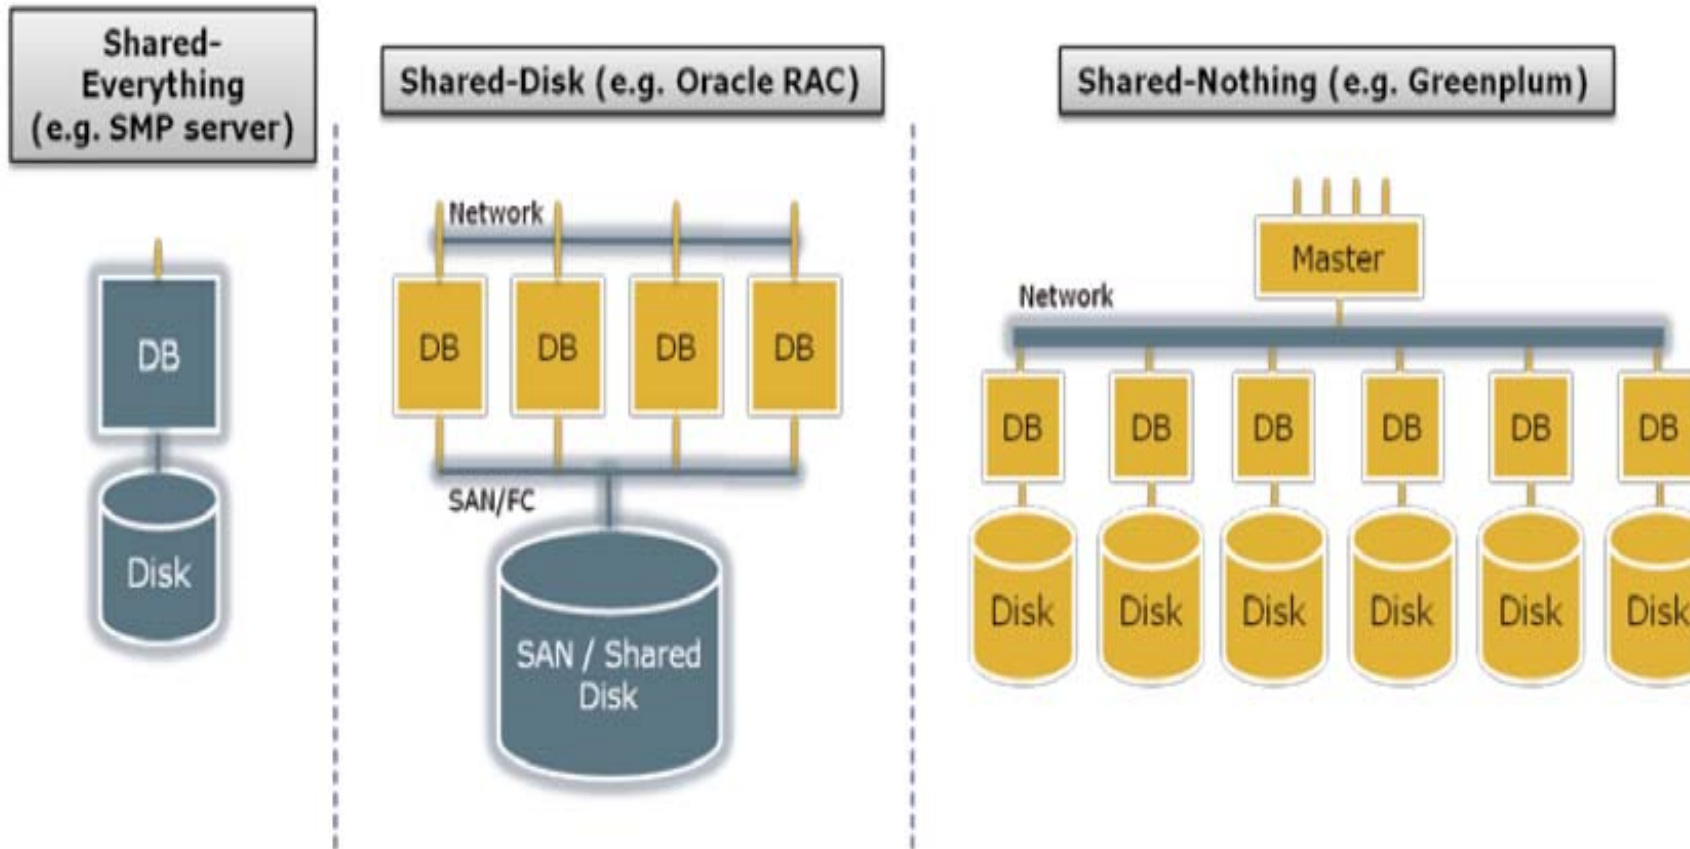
Shared-Everything (e.g. SMP server)

DB

Disk

Shared-Disk (e.g. Oracle RAC)

Network

DB DB DB DB

SAN/FC

SAN / Shared Disk

Shared-Nothing (e.g. Greenplum)

Master

Network

DB DB DB DB DB DB

Disk Disk Disk Disk Disk Disk